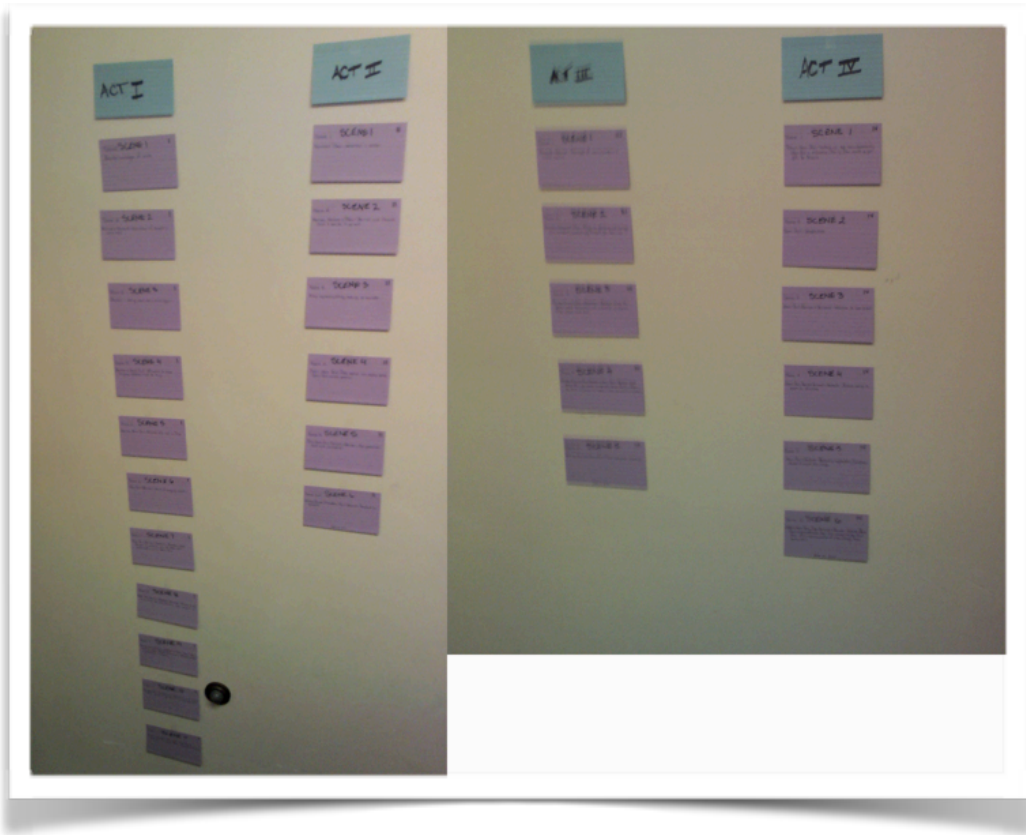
ACT I

SCENE 1
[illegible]

SCENE 2
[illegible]

SCENE 3
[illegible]

SCENE 4
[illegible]

SCENE 5
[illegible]

SCENE 6
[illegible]

SCENE 7
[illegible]

SCENE 8
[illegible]

SCENE 9
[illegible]

SCENE 10
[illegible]

SCENE 11
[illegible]

ACT II

SCENE 1
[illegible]

SCENE 2
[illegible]

SCENE 3
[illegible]

SCENE 4
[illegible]

SCENE 5
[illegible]

SCENE 6
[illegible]

ACT III

SCENE 1
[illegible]

SCENE 2
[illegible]

SCENE 3
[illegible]

SCENE 4
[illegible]

SCENE 5
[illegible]

ACT IV

SCENE 1
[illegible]

SCENE 2
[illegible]

SCENE 3
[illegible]

SCENE 4
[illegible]

SCENE 5
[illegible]

SCENE 6
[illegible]